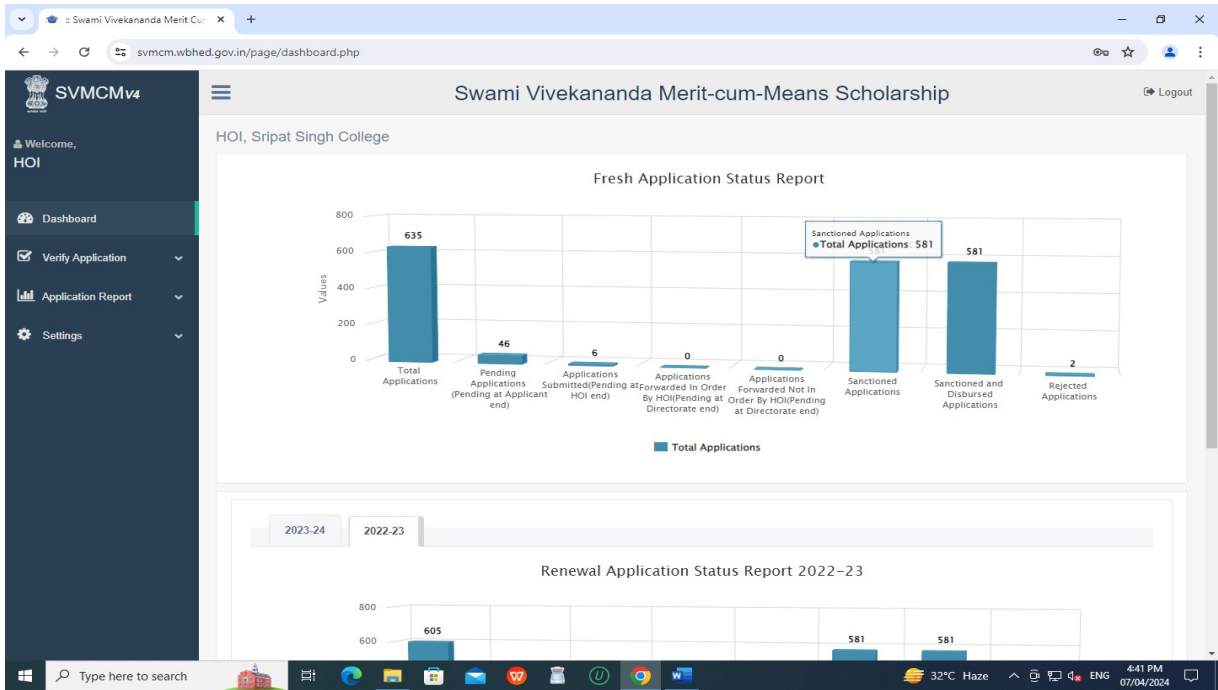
:: Swami Vivekananda Merit Cur ×  +

svmcm.wbhed.gov.in/page/dashboard.php

SVMCMv4

Swami Vivekananda Merit-cum-Means Scholarship

Logout

Welcome,
HOI

HOI, Sripat Singh College

Dashboard

Verify Application

Application Report

Settings

Fresh Application Status Report

800
600
400
200
0

Values

635
46
6
0
0
581
2

Sanctioned Applications
●Total Applications: 581

Total Applications

Pending Applications (Pending at Applicant end)

Applications Submitted(Pending at HOI end)

Applications Forwarded In Order By HOI(Pending at Directorate end)

Applications Forwarded Not In Order By HOI(Pending at Directorate end)

Sanctioned Applications

Sanctioned and Disbursed Applications

Rejected Applications

Total Applications

2023-24

2022-23

Renewal Application Status Report 2022-23

800
600

605
581
581

Type here to search

32°C Haze

ENG

4:41 PM
07/04/2024